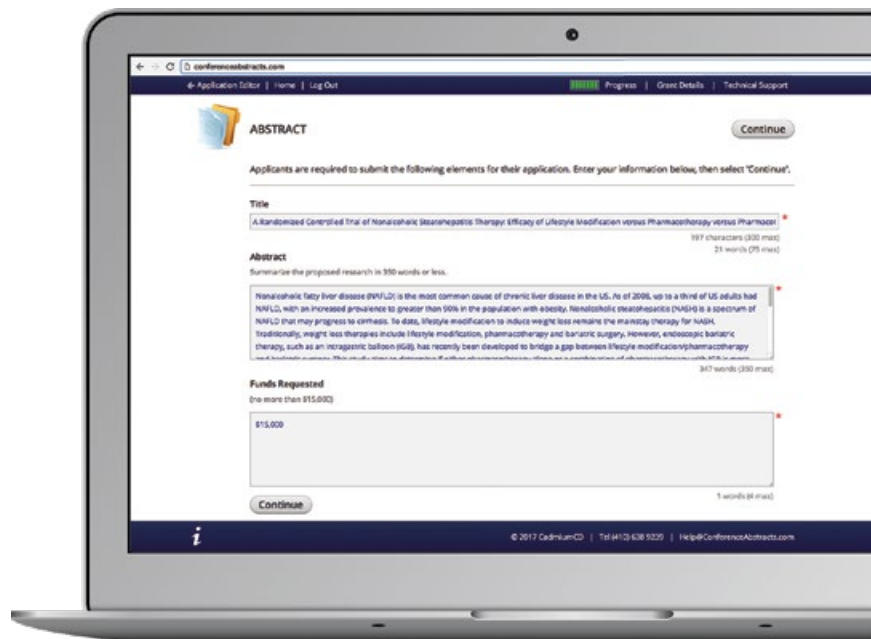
conferenceabstracts.com

← Application Editor | Home | Log Out

Progress | Grant Details | Technical Support

ABSTRACT

Continue

Applicants are required to submit the following elements for their application. Enter your information below, then select "Continue".

Title

A Randomized Controlled Trial of Nonalcoholic Steatohepatitis Therapy: Efficacy of Lifestyle Modification versus Pharmacotherapy versus Pharmacor

197 characters (300 max)
21 words (75 max)

Abstract

Summarize the proposed research in 350 words or less.

Nonalcoholic fatty liver disease (NAFLD) is the most common cause of chronic liver disease in the US. As of 2006, up to a third of US adults had NAFLD, with an increased prevalence to greater than 90% in the population with obesity. Nonalcoholic steatohepatitis (NASH) is a spectrum of NAFLD that may progress to cirrhosis. To date, lifestyle modification to induce weight loss remains the mainstay therapy for NASH. Traditionally, weight loss therapies include lifestyle modification, pharmacotherapy and bariatric surgery. However, endoscopic bariatric therapy, such as an intragastric balloon (IGB), has recently been developed to bridge a gap between lifestyle modification/pharmacotherapy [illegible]

347 words (350 max)

Funds Requested

(no more than $15,000)

$15,000

1 words (4 max)

Continue

i

© 2017 CadmiumCD | Tel (410) 638 9239 | Help@ConferenceAbstracts.com